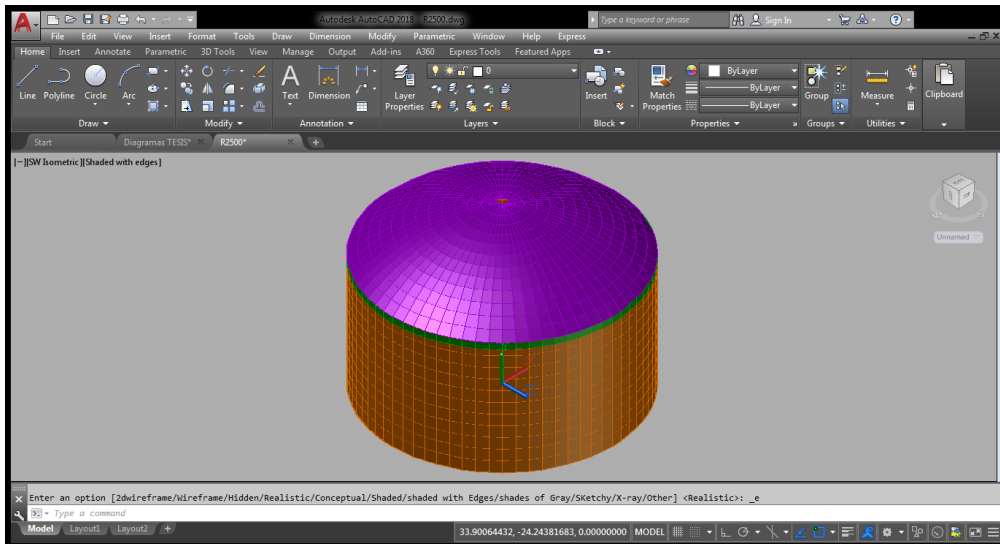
Autodesk AutoCAD 2018 R2500.dwg

Type a keyword or phrase

Sign In

File Edit View Insert Format Tools Draw Dimension Modify Parametric Window Help Express

Home Insert Annotate Parametric 3D Tools View Manage Output Add-ins A360 Express Tools Featured Apps

Line Polyline Circle Arc

Draw

Modify

Text Dimension

Annotation

Layer Properties

0

Layers

Insert

Block

Match Properties

ByLayer

ByLayer

ByLayer

Properties

Group

Groups

Measure

Utilities

Clipboard

Start Diagramas TESIS* R2500*

[−][SW Isometric][Shaded with edges]

Unnamed

Enter an option [2dwireframe/Wireframe/Hidden/Realistic/Conceptual/Shaded/shaded with Edges/shades of Gray/SKetchy/X-ray/Other] <Realistic>: _e

Type a command

Model Layout1 Layout2 +

33.90064432, -24.24381683, 0.00000000 MODEL